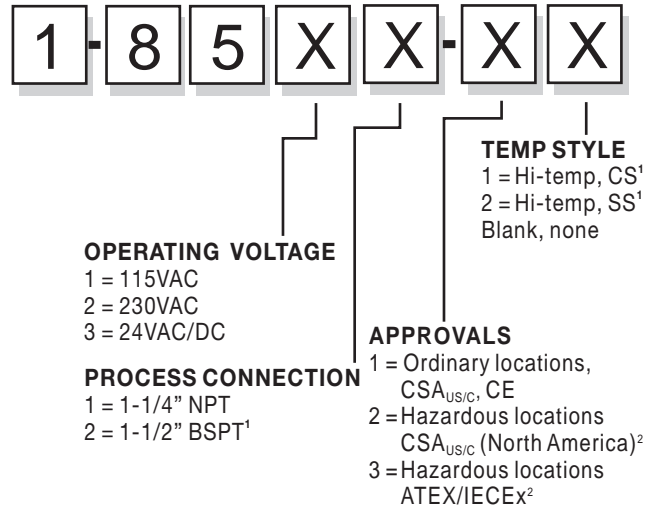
1 - 8 5 X X - X X

TEMP STYLE
1 = Hi-temp, CS$^1$
2 = Hi-temp, SS$^1$
Blank, none

OPERATING VOLTAGE
1 = 115VAC
2 = 230VAC
3 = 24VAC/DC

PROCESS CONNECTION
1 = 1-1/4" NPT
2 = 1-1/2" BSPT$^1$

APPROVALS
1 = Ordinary locations, CSA$_{US/C}$, CE
2 = Hazardous locations CSA$_{US/C}$ (North America)$^2$
3 = Hazardous locations ATEX/IECEx$^2$